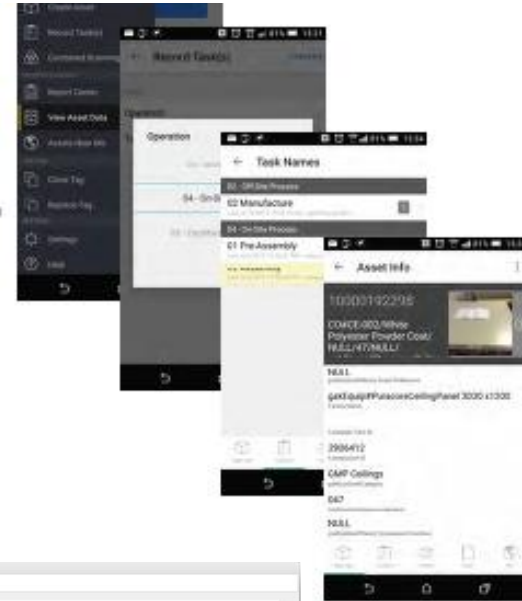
Create Asset
Record Task(s)
Completed Assemblies
Report Defect
View Asset Data
Assets Near Me
Clone Tag
Replace Tag
Settings
Help

Record Task(s)
Operation
Operation
04 - On-Si

Task Names
02 - Off-Site Process
02 Manufacture
04 - On-Site Process
01 Pre-Assembly

Asset Info
10000192298
COMCE-002/White Polyester Powder Coat/ NULL/47/NULL/
NULL
qaktEquip/PIanscoreCeilingPanel 3000 x1300
2906412
CMP Ceilings
047
NULL